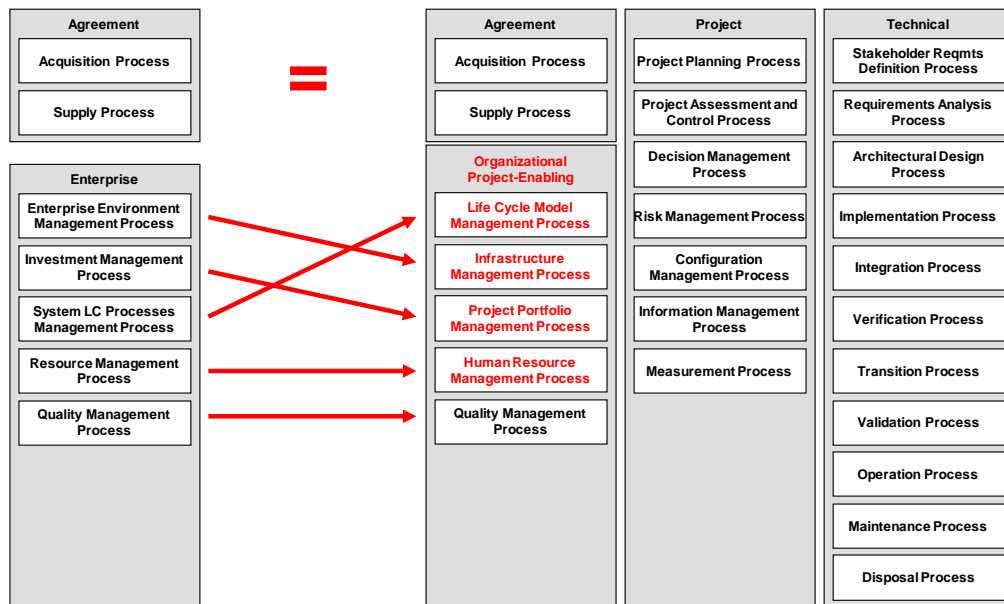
Agreement

Acquisition Process

Supply Process

Enterprise

Enterprise Environment Management Process

Investment Management Process

System LC Processes Management Process

Resource Management Process

Quality Management Process

=

Agreement

Acquisition Process

Supply Process

Organizational Project-Enabling

Life Cycle Model Management Process

Infrastructure Management Process

Project Portfolio Management Process

Human Resource Management Process

Quality Management Process

Project

Project Planning Process

Project Assessment and Control Process

Decision Management Process

Risk Management Process

Configuration Management Process

Information Management Process

Measurement Process

Technical

Stakeholder Reqmts Definition Process

Requirements Analysis Process

Architectural Design Process

Implementation Process

Integration Process

Verification Process

Transition Process

Validation Process

Operation Process

Maintenance Process

Disposal Process